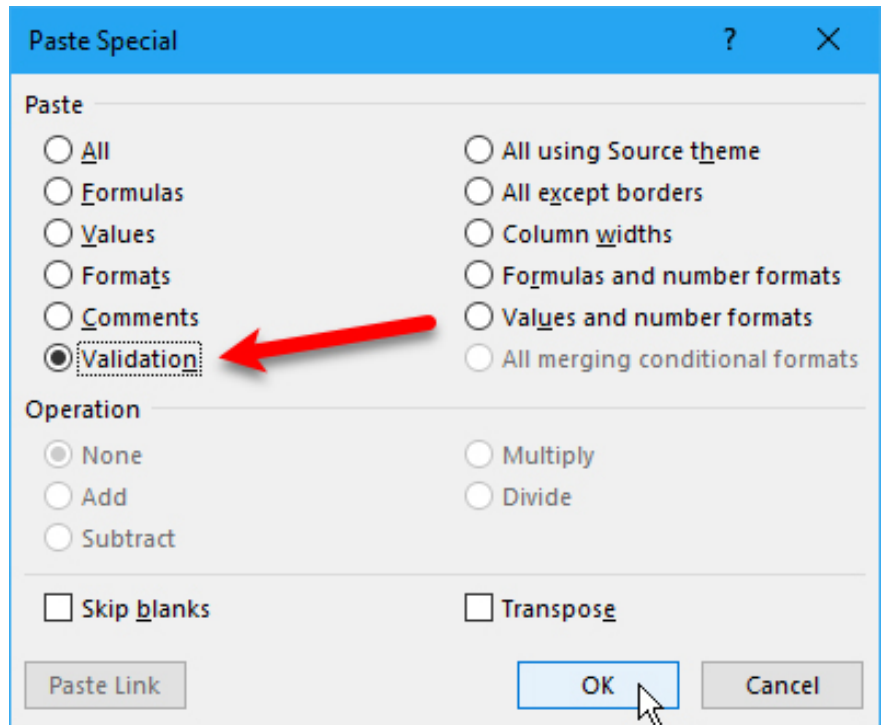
Paste Special ? X

Paste

All
Formulas
Values
Formats
Comments
Validation

All using Source theme
All except borders
Column widths
Formulas and number formats
Values and number formats
All merging conditional formats

Operation

None
Add
Subtract

Multiply
Divide

Skip blanks
Transpose

Paste Link
OK
Cancel